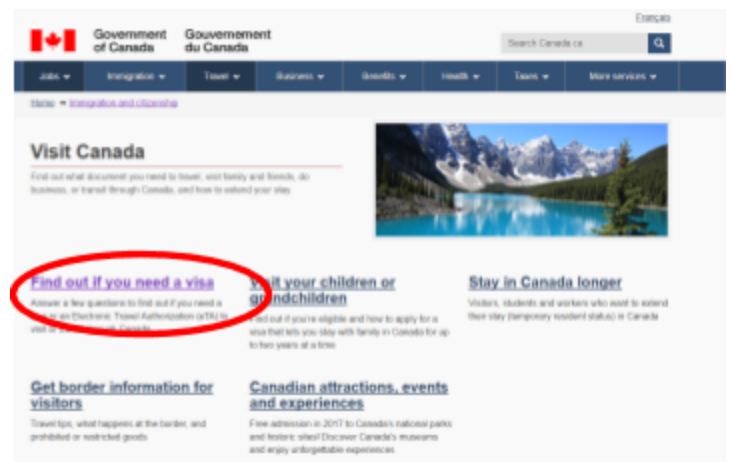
Français

Government of Canada Gouvernement du Canada

Search Canada.ca

Jobs ▾ Immigration ▾ Travel ▾ Business ▾ Benefits ▾ Health ▾ Taxes ▾ More services ▾

Home ▸ Immigration and citizenship

Visit Canada

Find out what document you need to travel, visit family and friends, do business, or transit through Canada, and how to extend your stay

Find out if you need a visa

Answer a few questions to find out if you need a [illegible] or an Electronic Travel Authorization (eTA) to visit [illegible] Canada

Visit your children or grandchildren

Find out if you're eligible and how to apply for a visa that lets you stay with family in Canada for up to two years at a time

Stay in Canada longer

Visitors, students and workers who want to extend their stay (temporary resident status) in Canada

Get border information for visitors

Travel tips, what happens at the border, and prohibited or restricted goods

Canadian attractions, events and experiences

Free admission in 2017 to Canada's national parks and historic sites! Discover Canada's museums and enjoy unforgettable experiences